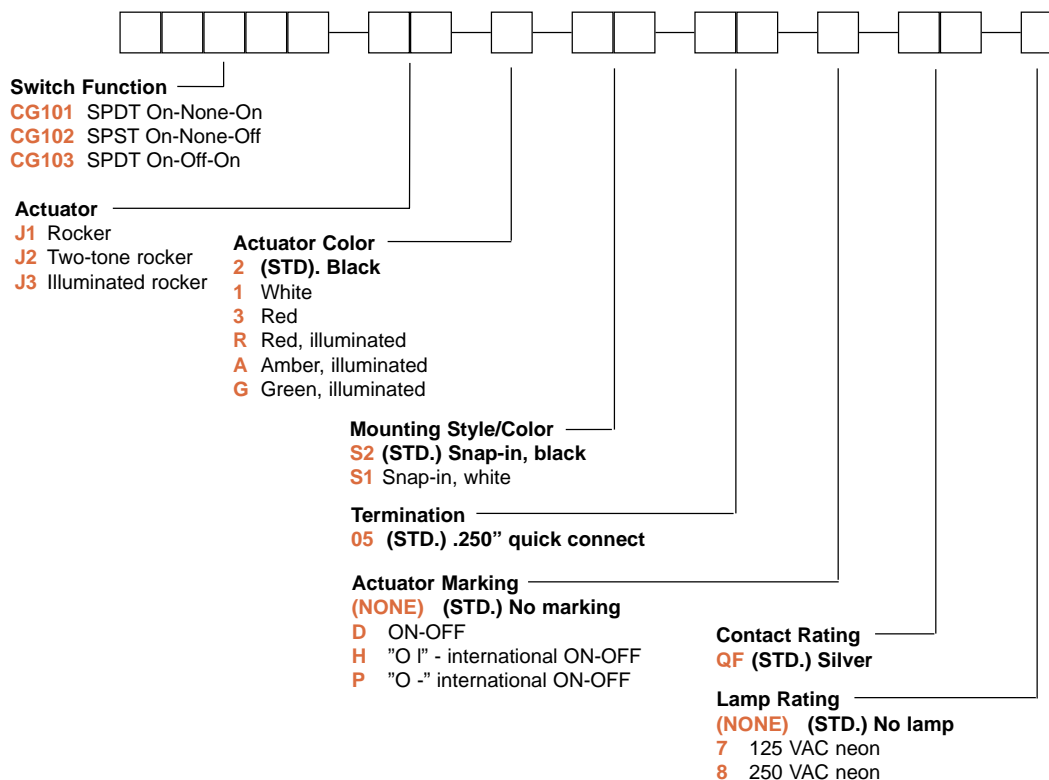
Switch Function
CG101 SPDT On-None-On
CG102 SPST On-None-Off
CG103 SPDT On-Off-On

Actuator
J1 Rocker
J2 Two-tone rocker
J3 Illuminated rocker

Actuator Color
2 (STD). Black
1 White
3 Red
R Red, illuminated
A Amber, illuminated
G Green, illuminated

Mounting Style/Color
S2 (STD.) Snap-in, black
S1 Snap-in, white

Termination
05 (STD.) .250” quick connect

Actuator Marking
(NONE) (STD.) No marking
D ON-OFF
H ”O I” - international ON-OFF
P ”O -” international ON-OFF

Contact Rating
QF (STD.) Silver

Lamp Rating
(NONE) (STD.) No lamp
7 125 VAC neon
8 250 VAC neon